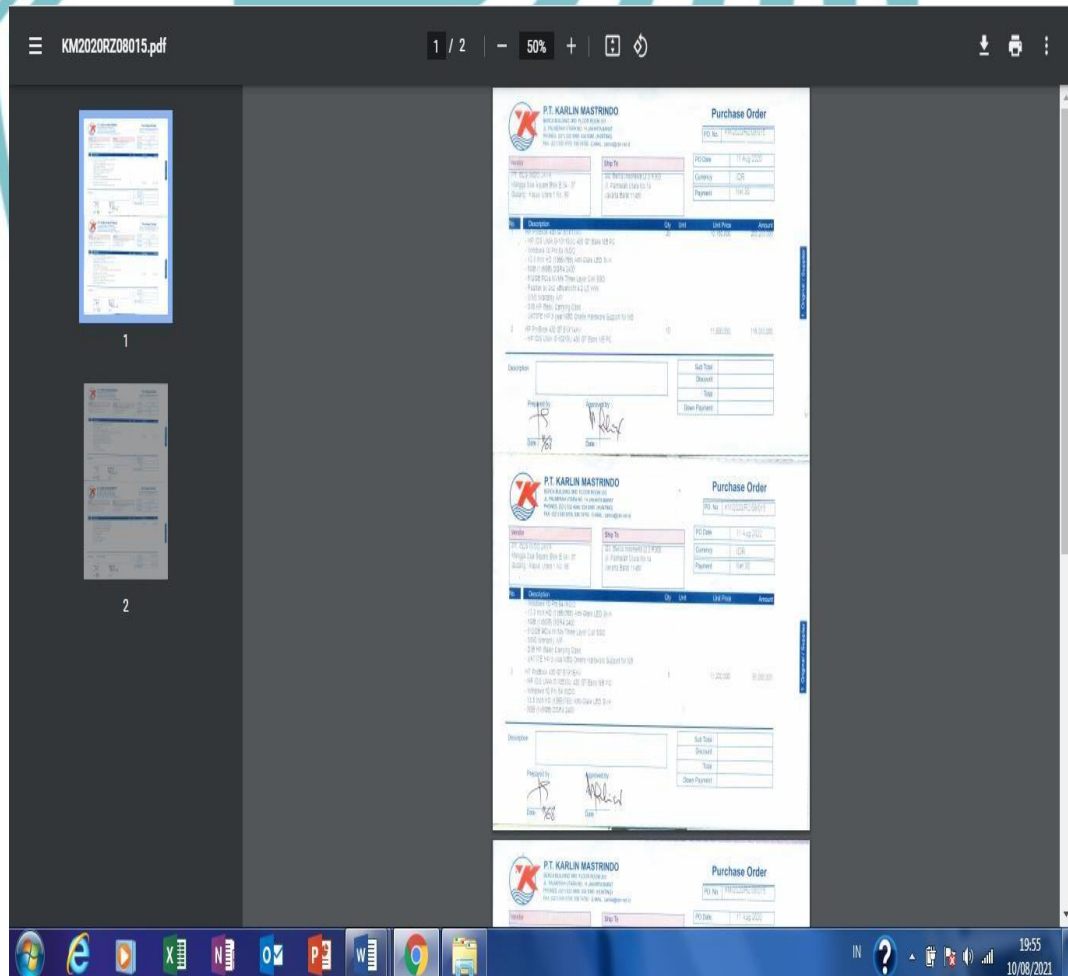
KM2020RZ08015.pdf

1 / 2 | − 50% +

1

2

P.T. KARLIN MASTRINDO

Purchase Order

PO No. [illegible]

Vendor

Ship To

PO Date 11 Aug 2020

Currency IDR

Payment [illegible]

No. Description Qty Unit Unit Price Amount

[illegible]

Description

Sub Total

Discount

Total

Down Payment

Prepared by

Approved by

Date

Date

P.T. KARLIN MASTRINDO

Purchase Order

PO No. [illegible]

Vendor

Ship To

PO Date 11 Aug 2020

Currency IDR

Payment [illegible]

No. Description Qty Unit Unit Price Amount

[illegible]

Description

Sub Total

Discount

Total

Down Payment

Prepared by

Approved by

Date

Date

P.T. KARLIN MASTRINDO

Purchase Order

PO No. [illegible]

Vendor

Ship To

PO Date 11 Aug 2020

IN

19:55
10/08/2021